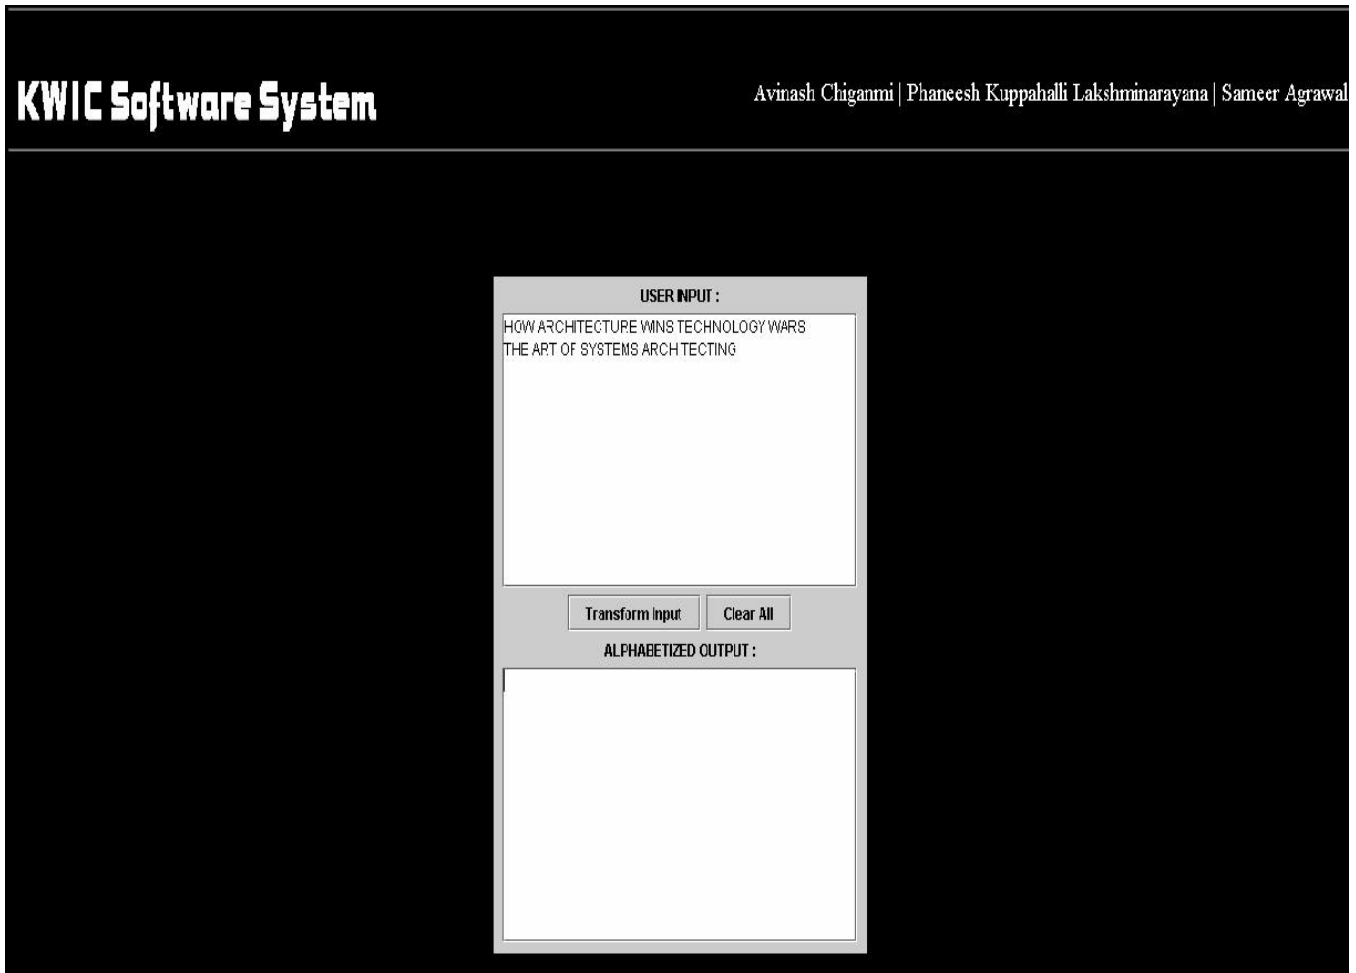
KWIC Software System

Avinash Chiganmi | Phaneesh Kuppahalli Lakshminarayana | Sameer Agrawal

USER INPUT :

HOW ARCHITECTURE WINS TECHNOLOGY WARS
THE ART OF SYSTEMS ARCHITECTING

Transform Input

Clear All

ALPHABETIZED OUTPUT :